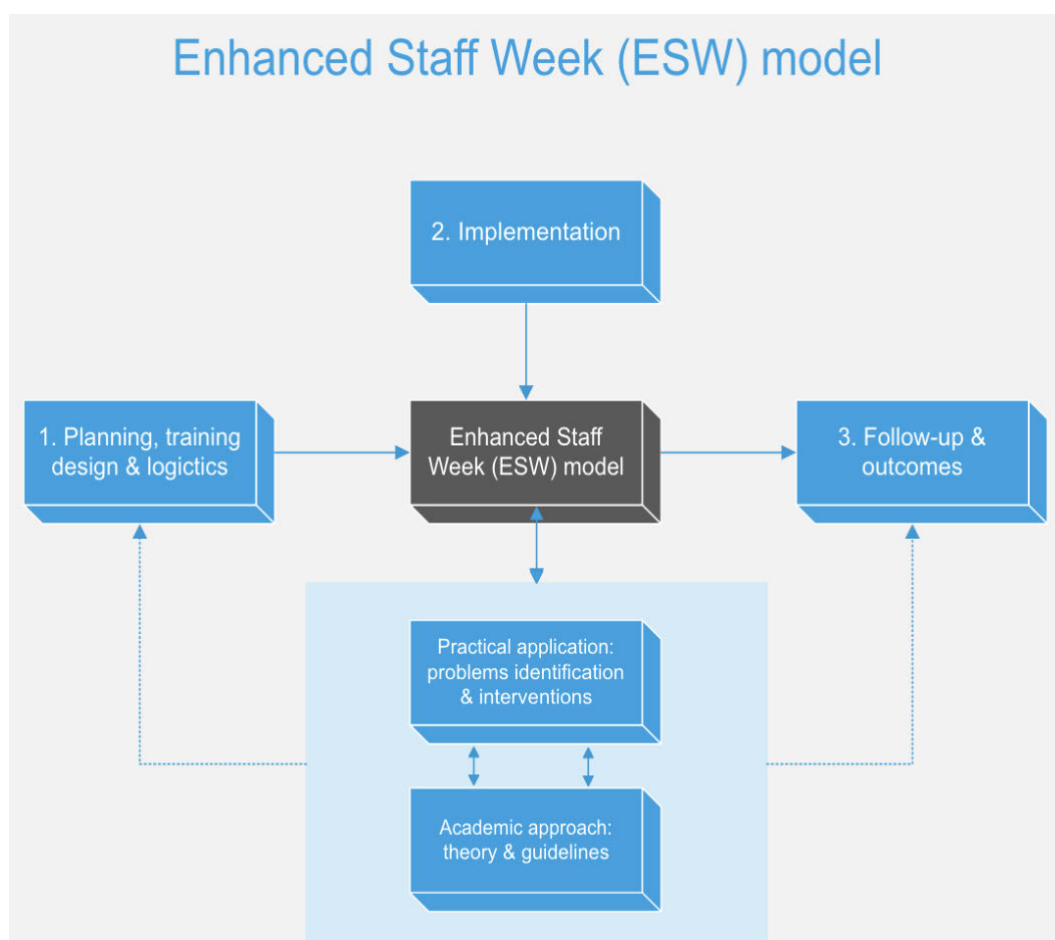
Enhanced Staff Week (ESW) model

2. Implementation

1. Planning, training design & logictics

Enhanced Staff Week (ESW) model

3. Follow-up & outcomes

Practical application: problems identification & interventions

Academic approach: theory & guidelines